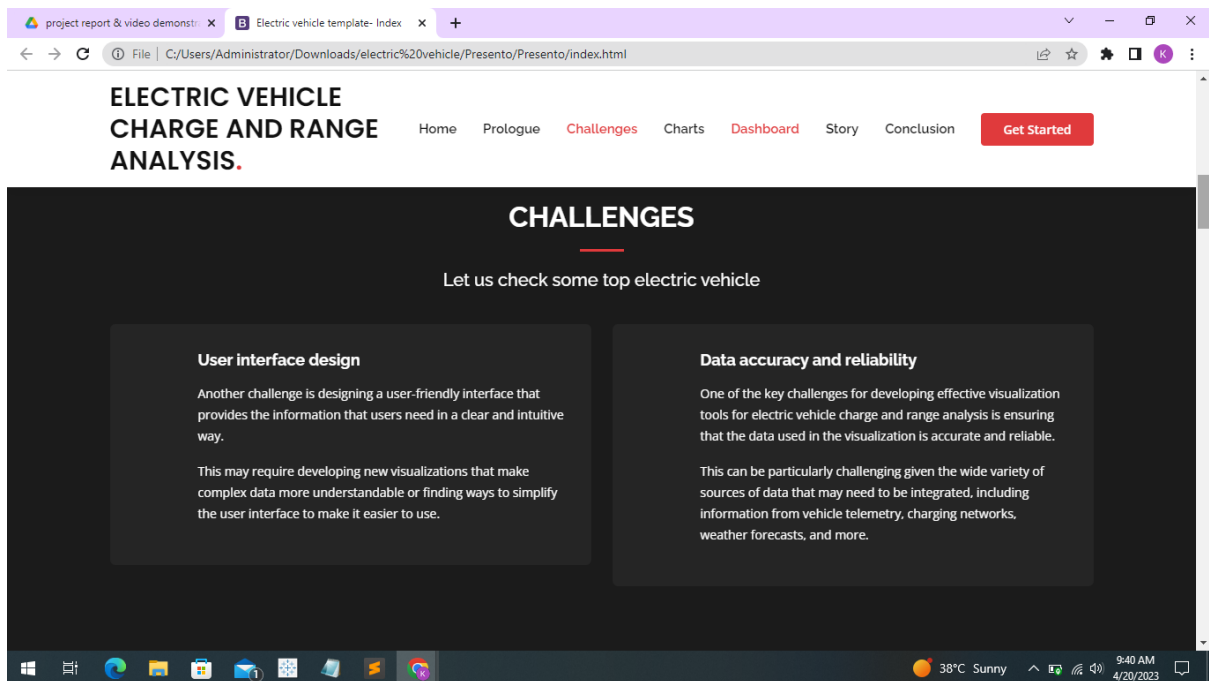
project report & video demonstr ×
B Electric vehicle template- Index ×
+

File | C:/Users/Administrator/Downloads/electric%20vehicle/Presento/Presento/index.html

K

ELECTRIC VEHICLE CHARGE AND RANGE ANALYSIS.

Home Prologue Challenges Charts Dashboard Story Conclusion Get Started

CHALLENGES

Let us check some top electric vehicle

User interface design

Another challenge is designing a user-friendly interface that provides the information that users need in a clear and intuitive way.

This may require developing new visualizations that make complex data more understandable or finding ways to simplify the user interface to make it easier to use.

Data accuracy and reliability

One of the key challenges for developing effective visualization tools for electric vehicle charge and range analysis is ensuring that the data used in the visualization is accurate and reliable.

This can be particularly challenging given the wide variety of sources of data that may need to be integrated, including information from vehicle telemetry, charging networks, weather forecasts, and more.

38°C Sunny 9:40 AM 4/20/2023